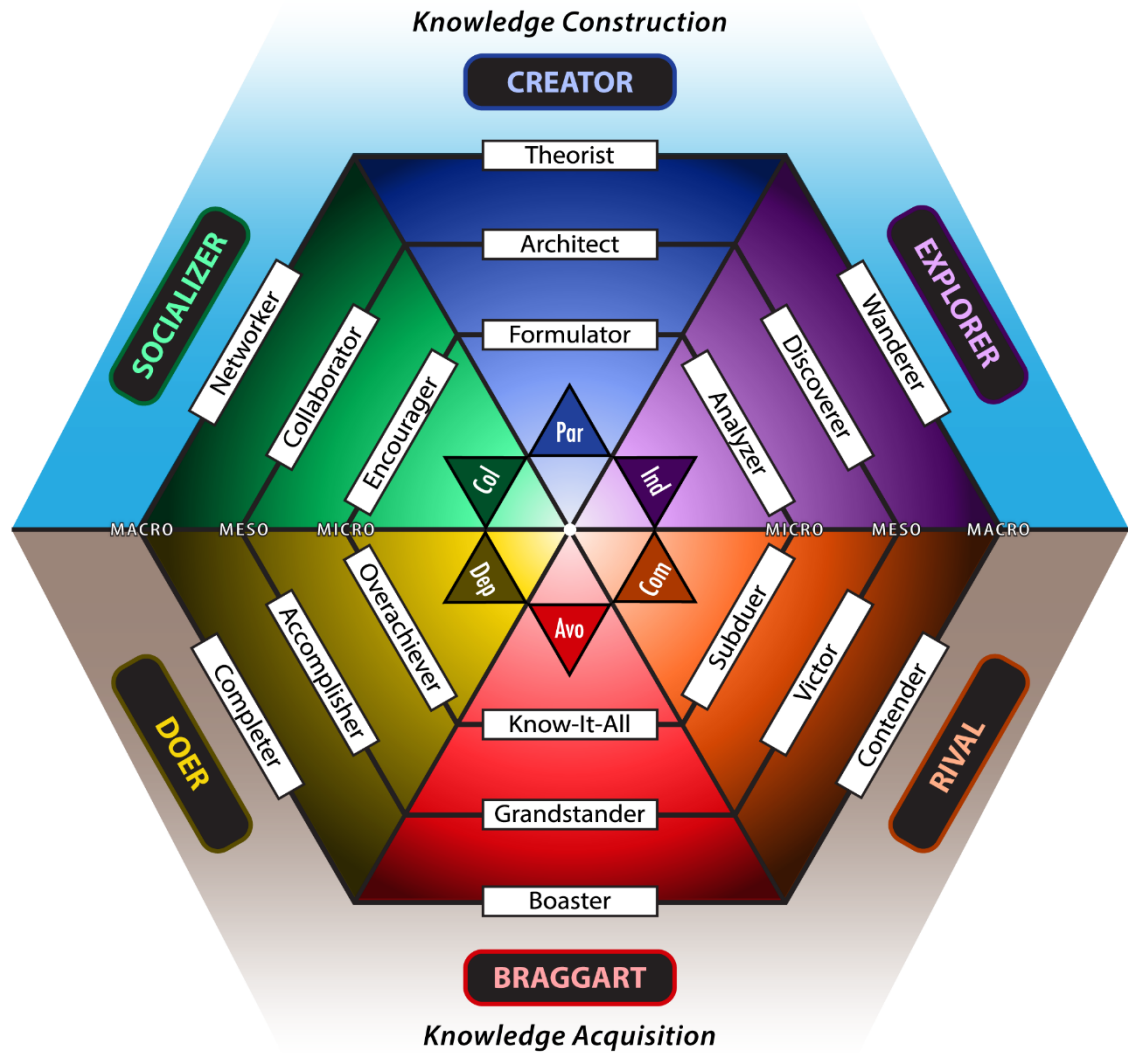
Knowledge Construction

CREATOR

Theorist

Architect

Formulator

SOCIALIZER

Networker

Collaborator

Encourager

EXPLORER

Wanderer

Discoverer

Analyzer

Par

Col

Ind

Dep

Com

Avo

MACRO MESO MICRO

MICRO MESO MACRO

Overachiever

Accomplisher

Completer

DOER

Subduer

Victor

Contender

RIVAL

Know-It-All

Grandstander

Boaster

BRAGGART

Knowledge Acquisition